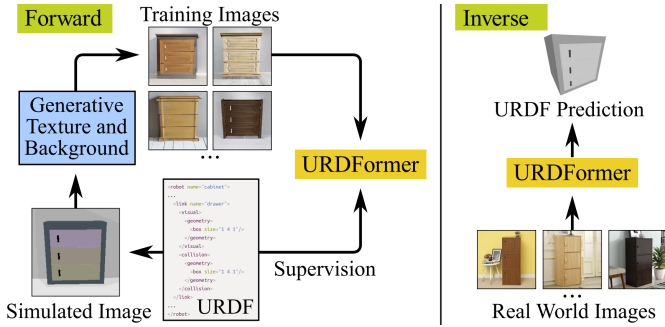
Forward

Training Images

...

Generative Texture and Background

URDFormer

<robot name="cabinet">
...
<link name="drawer">
<visual>
<geometry>
<box size="1 4 1"/>
</geometry>
</visual>
<collision>
<geometry>
<box size="1 4 1"/>
</geometry>
</collision>
</link>
...
</robot>

Supervision

Simulated Image

URDF

Inverse

URDF Prediction

URDFormer

...

Real World Images